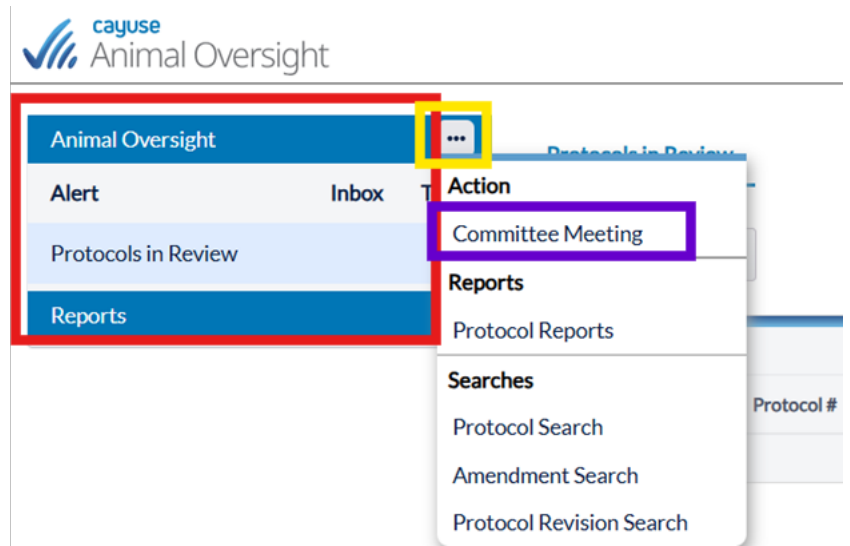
cayuse
Animal Oversight

Animal Oversight
...
Alert
Inbox
T
Protocols in Review
Reports

Protocols in Review

Action
Committee Meeting
Reports
Protocol Reports
Searches
Protocol Search
Amendment Search
Protocol Revision Search

Protocol #